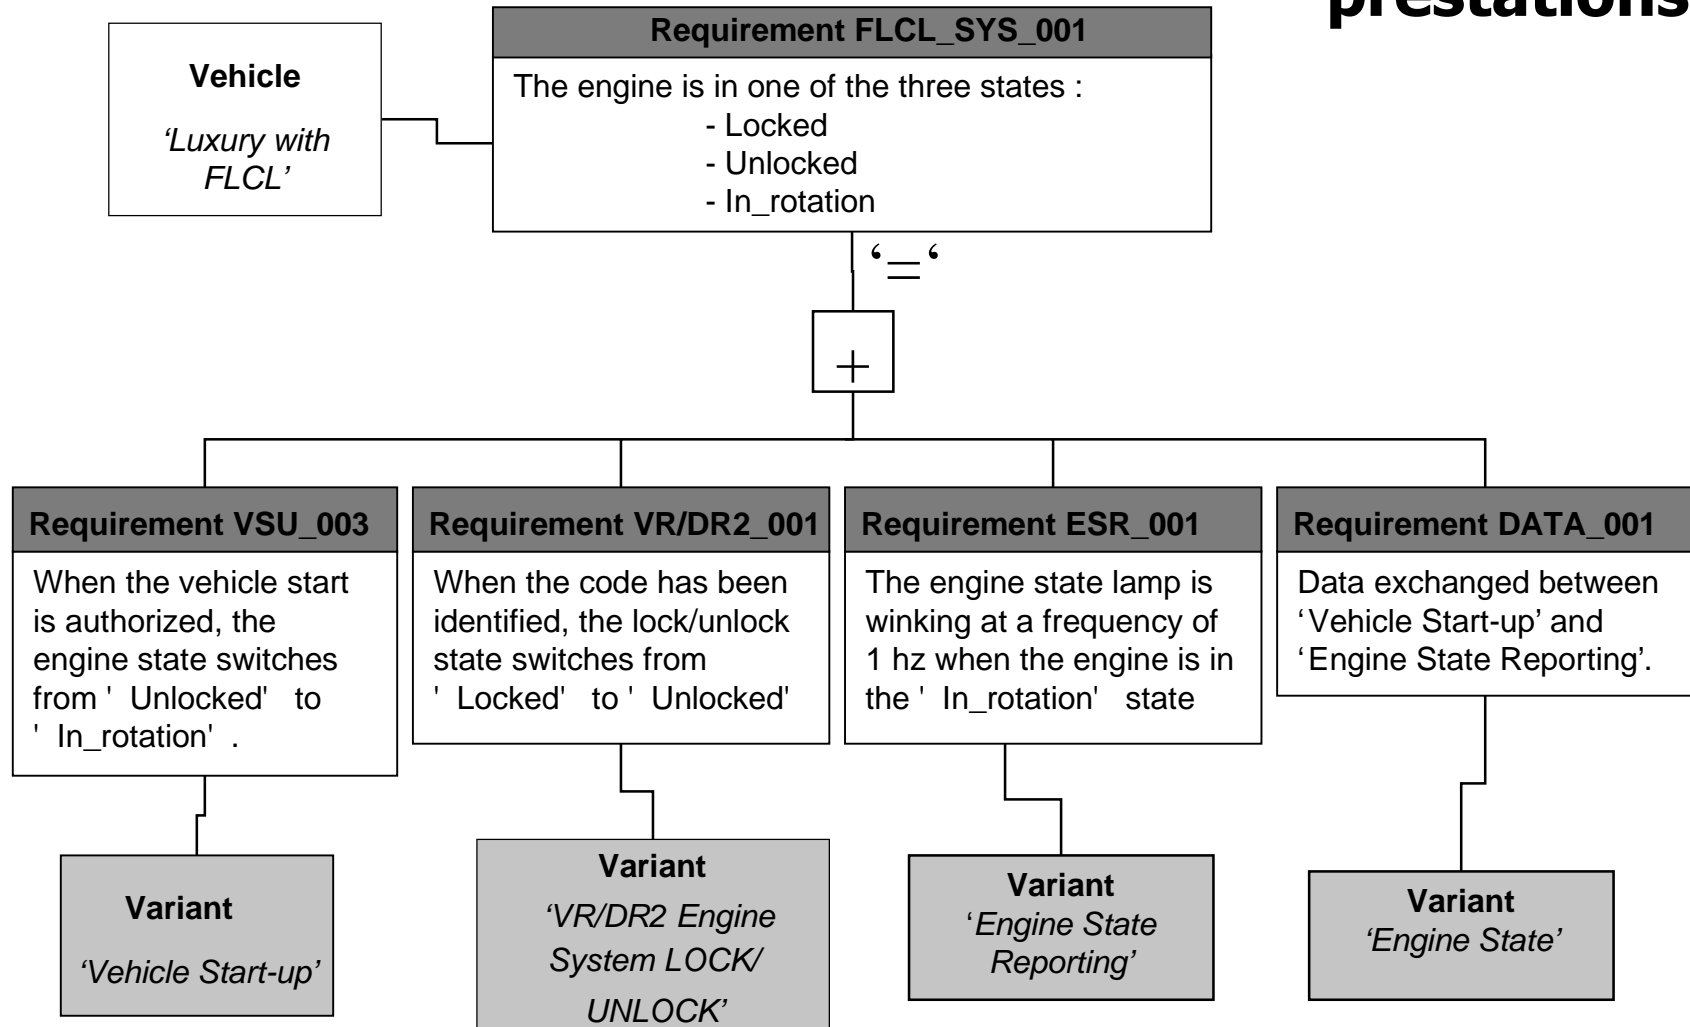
prestations

Vehicle

'Luxury with FLCL'

Requirement FLCL_SYS_001

The engine is in one of the three states :
- Locked
- Unlocked
- In_rotation

'=‘

+

Requirement VSU_003

When the vehicle start is authorized, the engine state switches from ' Unlocked' to ' In_rotation' .

Requirement VR/DR2_001

When the code has been identified, the lock/unlock state switches from ' Locked' to ' Unlocked'

Requirement ESR_001

The engine state lamp is winking at a frequency of 1 hz when the engine is in the ' In_rotation' state

Requirement DATA_001

Data exchanged between 'Vehicle Start-up' and 'Engine State Reporting'.

Variant

'Vehicle Start-up'

Variant

'VR/DR2 Engine System LOCK/ UNLOCK'

Variant

'Engine State Reporting'

Variant

'Engine State'